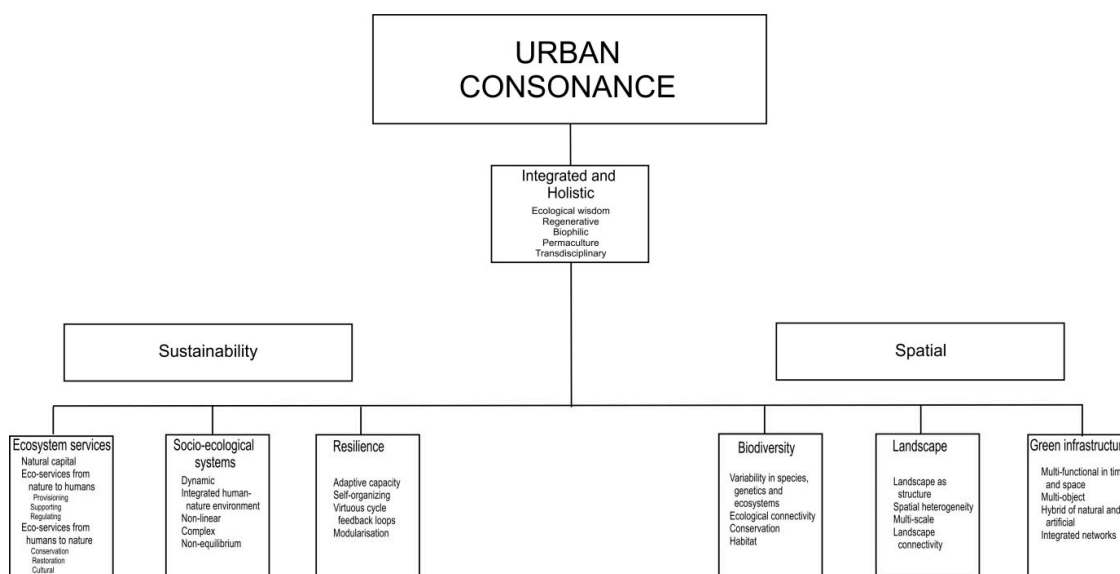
URBAN CONSONANCE

Integrated and Holistic
Ecological wisdom
Regenerative
Biophilic
Permaculture
Transdisciplinary

Sustainability

Spatial

Ecosystem services
Natural capital
Eco-services from nature to humans
Provisioning
Supporting
Regulating
Eco-services from humans to nature
Conservation
Restoration
Cultural

Socio-ecological systems
Dynamic
Integrated human-nature environment
Non-linear
Complex
Non-equilibrium

Resilience
Adaptive capacity
Self-organizing
Virtuous cycle feedback loops
Modularisation

Biodiversity
Variability in species, genetics and ecosystems
Ecological connectivity
Conservation
Habitat

Landscape
Landscape as structure
Spatial heterogeneity
Multi-scale
Landscape connectivity

Green infrastructu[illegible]
Multi-functional in tim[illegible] and space
Multi-object
Hybrid of natural and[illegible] artificial
Integrated networks